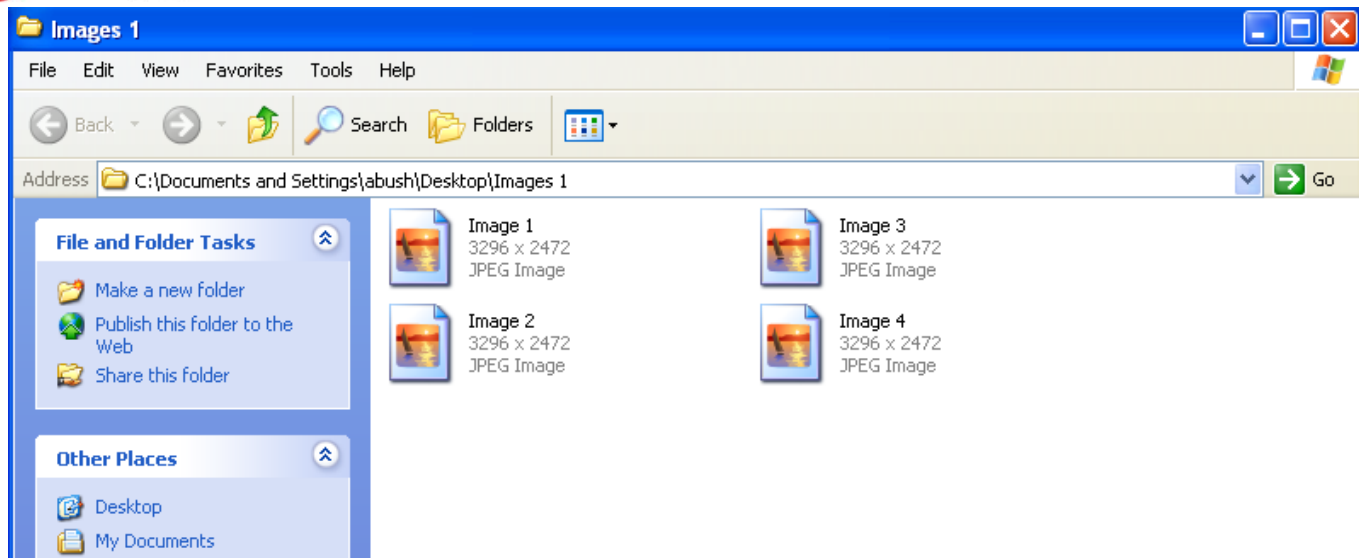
Images 1

File Edit View Favorites Tools Help

Back Search Folders

Address C:\Documents and Settings\abush\Desktop\Images 1 Go

File and Folder Tasks

Make a new folder
Publish this folder to the Web
Share this folder

Other Places

Desktop
My Documents

Image 1
3296 x 2472
JPEG Image

Image 3
3296 x 2472
JPEG Image

Image 2
3296 x 2472
JPEG Image

Image 4
3296 x 2472
JPEG Image